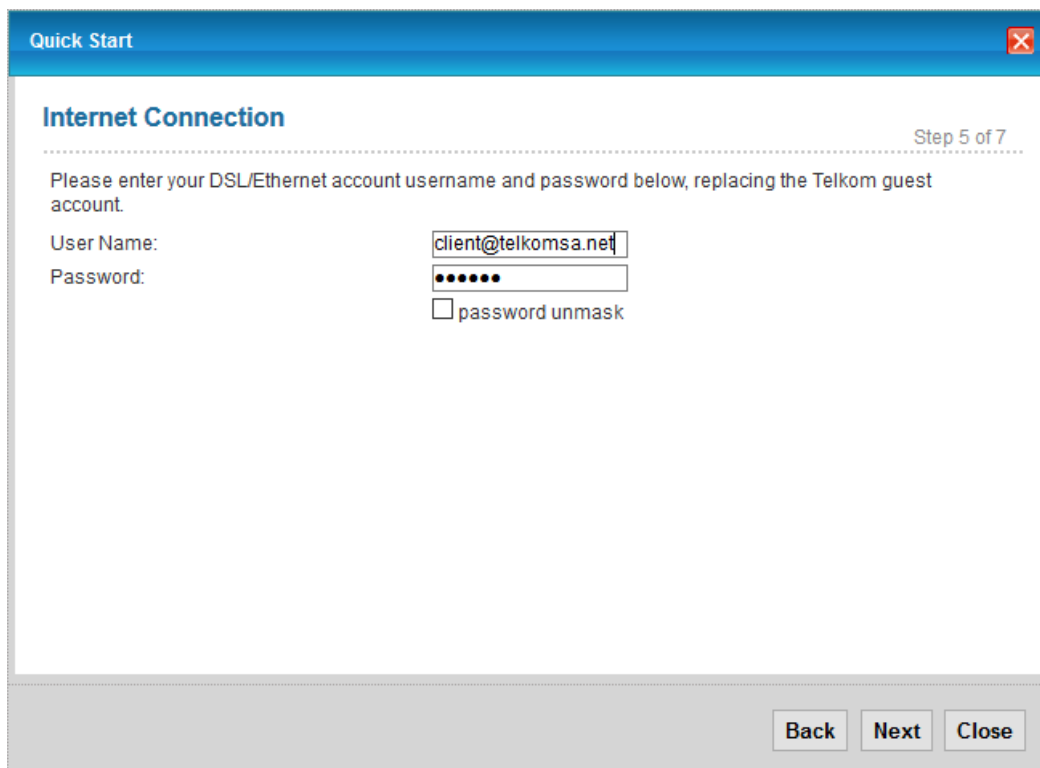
Quick Start

Internet Connection

Step 5 of 7

Please enter your DSL/Ethernet account username and password below, replacing the Telkom guest account.

User Name: client@telkomsa.net

Password: ••••••

password unmask

Back Next Close